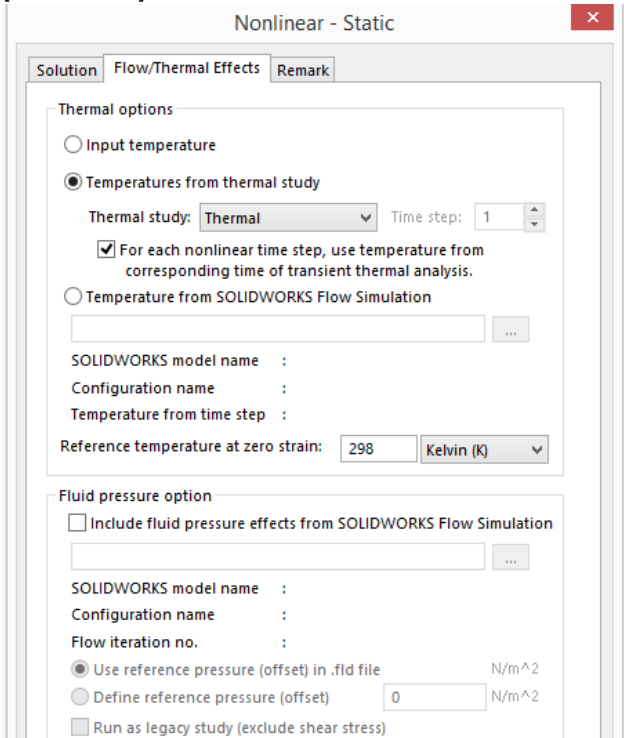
Nonlinear - Static

Solution
Flow/Thermal Effects
Remark

Thermal options

Input temperature

Temperatures from thermal study

Thermal study: Thermal
Time step: 1

For each nonlinear time step, use temperature from corresponding time of transient thermal analysis.

Temperature from SOLIDWORKS Flow Simulation

...

SOLIDWORKS model name :
Configuration name :
Temperature from time step :

Reference temperature at zero strain: 298 Kelvin (K)

Fluid pressure option

Include fluid pressure effects from SOLIDWORKS Flow Simulation

...

SOLIDWORKS model name :
Configuration name :
Flow iteration no. :

Use reference pressure (offset) in .fld file N/m^2
Define reference pressure (offset) 0 N/m^2

Run as legacy study (exclude shear stress)